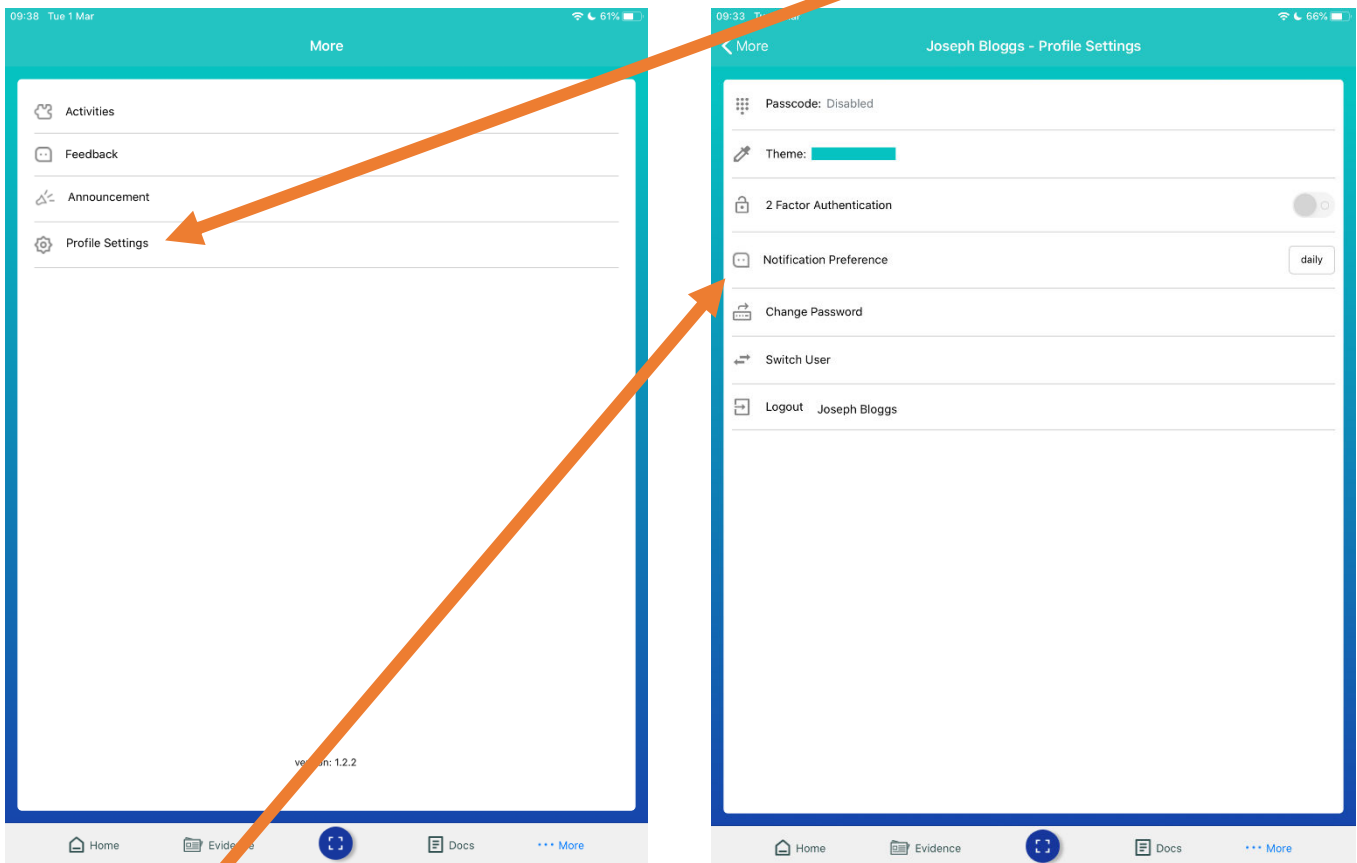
09:38 Tue 1 Mar
61%

More

Activities

Feedback

Announcement

Profile Settings

ve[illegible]n: 1.2.2

Home
Evide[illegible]e
Docs
More

09:33 T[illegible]
66%

More

Joseph Bloggs - Profile Settings

Passcode: Disabled

Theme:

2 Factor Authentication

Notification Preference
daily

Change Password

Switch User

Logout Joseph Bloggs

Home
Evidence
Docs
More